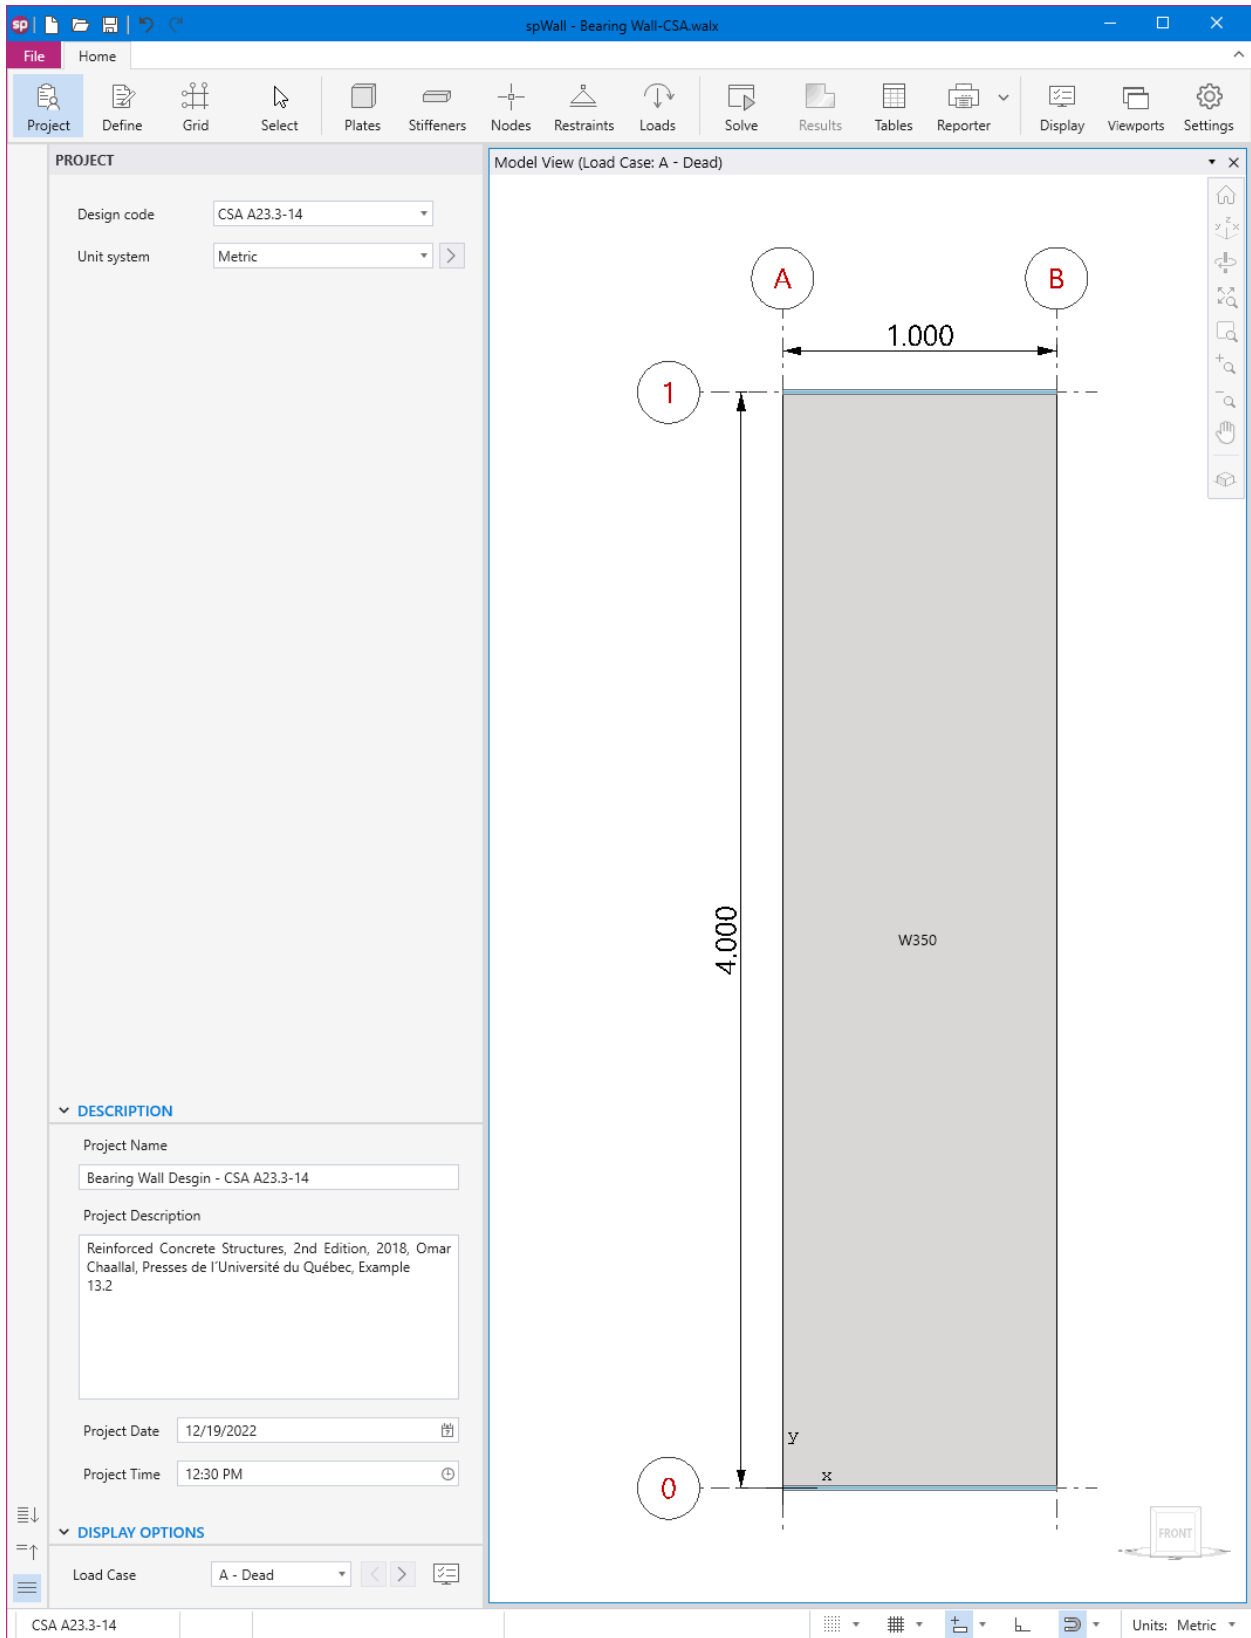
spWall - Bearing Wall-CSA.walx

File Home

Project Define Grid Select Plates Stiffeners Nodes Restraints Loads Solve Results Tables Reporter Display Viewports Settings

PROJECT

Design code CSA A23.3-14

Unit system Metric

Model View (Load Case: A - Dead)

A B

1.000

1

4.000

W350

y

x

0

FRONT

DESCRIPTION

Project Name

Bearing Wall Desgin - CSA A23.3-14

Project Description

Reinforced Concrete Structures, 2nd Edition, 2018, Omar Chaallal, Presses de l'Université du Québec, Example 13.2

Project Date 12/19/2022

Project Time 12:30 PM

DISPLAY OPTIONS

Load Case A - Dead

CSA A23.3-14

Units: Metric